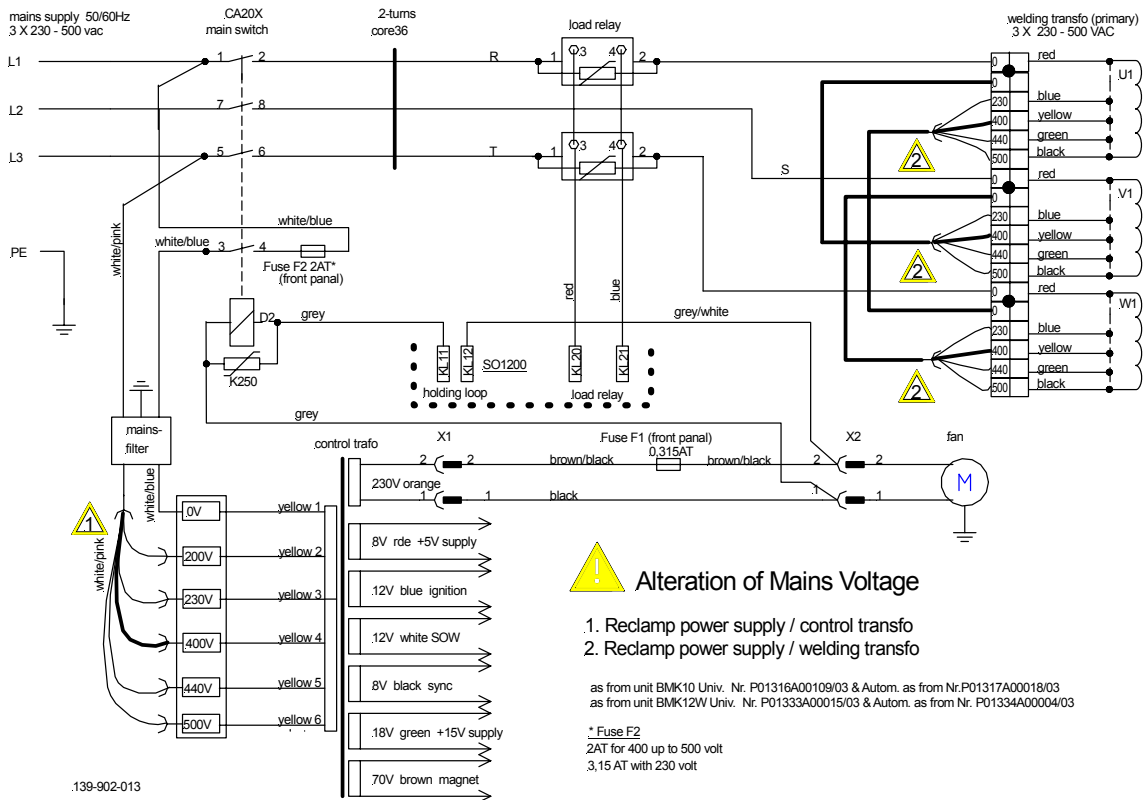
mains supply 50/60Hz
3 X 230 - 500 vac

CA20X
main switch

2-turns
core36

load relay

welding transfo (primary)
3 X 230 - 500 VAC

L1
L2
L3
PE

1 2
7 8
5 6
3 4

R
T
S

1 3 4 2
1 3 4 2

0 red
0
230 blue
400 yellow
440 green
500 black
U1

0 red
0
230 blue
400 yellow
440 green
500 black
V1

0 red
0
230 blue
400 yellow
440 green
500 black
W1

2
2
2

white/blue
white/blue
Fuse F2 2AT*
(front panel)

white/pink

D2
K250
grey
grey/white
red
blue

KL11 KL12 SO1200 KL20 KL21
holding loop
load relay

grey

mains-
filter

white/blue
white/pink
1

control trafo
X1
Fuse F1 (front panel)
0,315AT
X2
fan

2 2 brown/black brown/black 2 2
230V orange
1 1 black 1 1
M

0V yellow 1
200V yellow 2
230V yellow 3
400V yellow 4
440V yellow 5
500V yellow 6

8V rde +5V supply
12V blue ignition
12V white SOW
8V black sync
18V green +15V supply
70V brown magnet

Alteration of Mains Voltage

1. Reclamp power supply / control transfo
2. Reclamp power supply / welding transfo

as from unit BMK10 Univ. Nr. P01316A00109/03 & Autom. as from Nr.P01317A00018/03
as from unit BMK12W Univ. Nr. P01333A00015/03 & Autom. as from Nr. P01334A00004/03

* Fuse F2
2AT for 400 up to 500 volt
3,15 AT with 230 volt

139-902-013